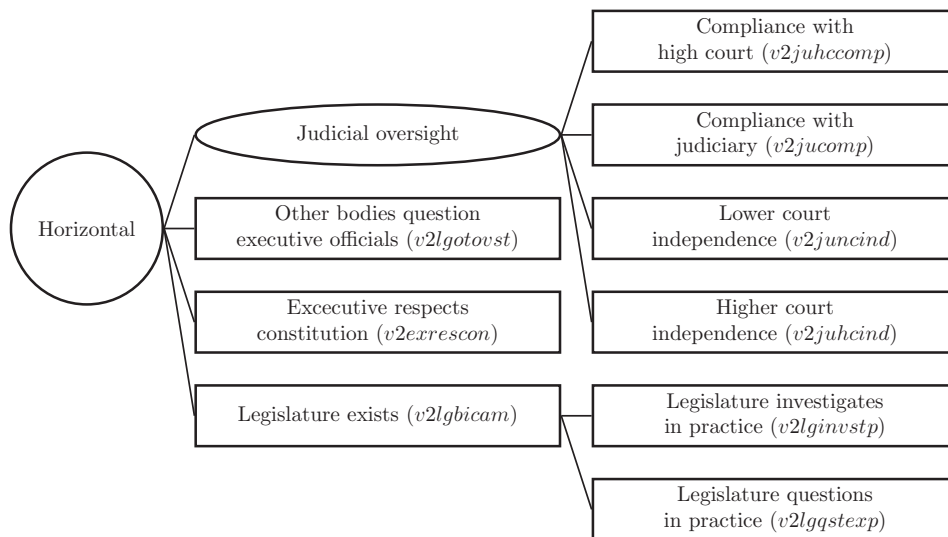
Horizontal

Judicial oversight

Other bodies question executive officials ($v2lgotovst$)

Excecutive respects constitution ($v2exrescon$)

Legislature exists ($v2lgbicam$)

Compliance with high court ($v2juhccomp$)

Compliance with judiciary ($v2jucomp$)

Lower court independence ($v2juncind$)

Higher court independence ($v2juhcind$)

Legislature investigates in practice ($v2lginvstp$)

Legislature questions in practice ($v2lgqstexp$)